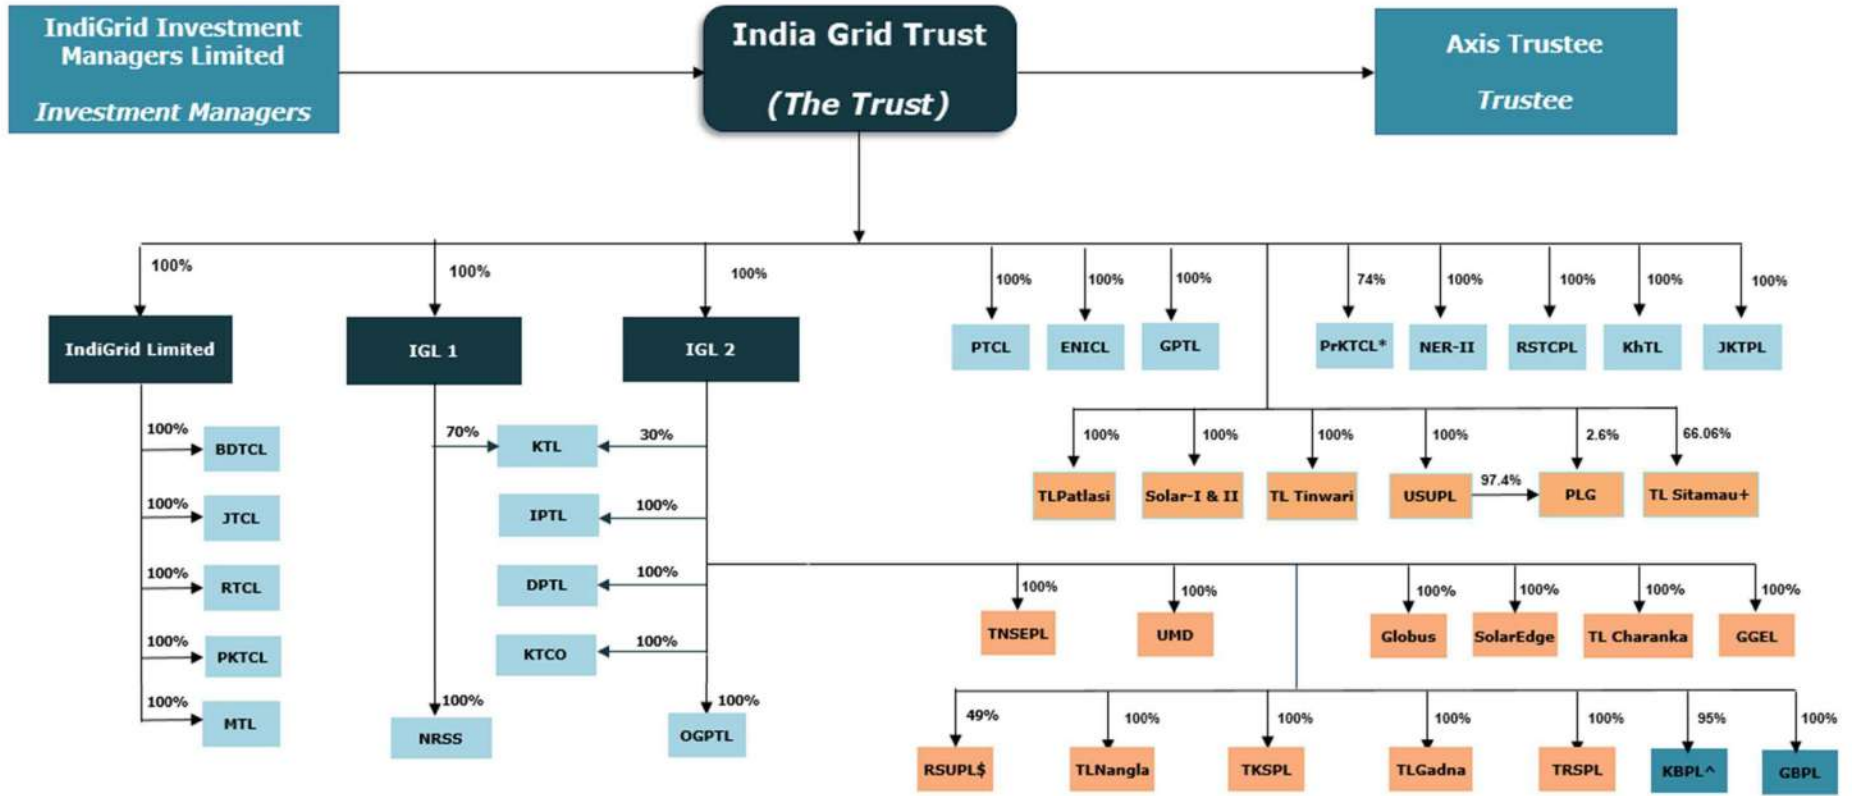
IndiGrid Investment Managers Limited

Investment Managers

India Grid Trust

(The Trust)

Axis Trustee

Trustee

100%

IndiGrid Limited

100% BDTCL

100% JTCL

100% RTCL

100% PKTCL

100% MTL

100%

IGL 1

70%

100%

NRSS

100%

IGL 2

KTL 30%

IPTL 100%

DPTL 100%

KTCO 100%

100%

OGPTL

100% PTCL

100% ENICL

100% GPTL

74% PrKTCL*

100% NER-II

100% RSTCPL

100% KhTL

100% JKTPL

100% TLPatlasi

100% Solar-I & II

100% TL Tinwari

100% USUPL

97.4%

2.6% PLG

66.06% TL Sitamau+

100% TNSEPL

100% UMD

100% Globus

100% SolarEdge

100% TL Charanka

100% GGEL

49% RSUPL$

100% TLNangla

100% TKSPL

100% TLGadna

100% TRSPL

95% KBPL^

100% GBPL